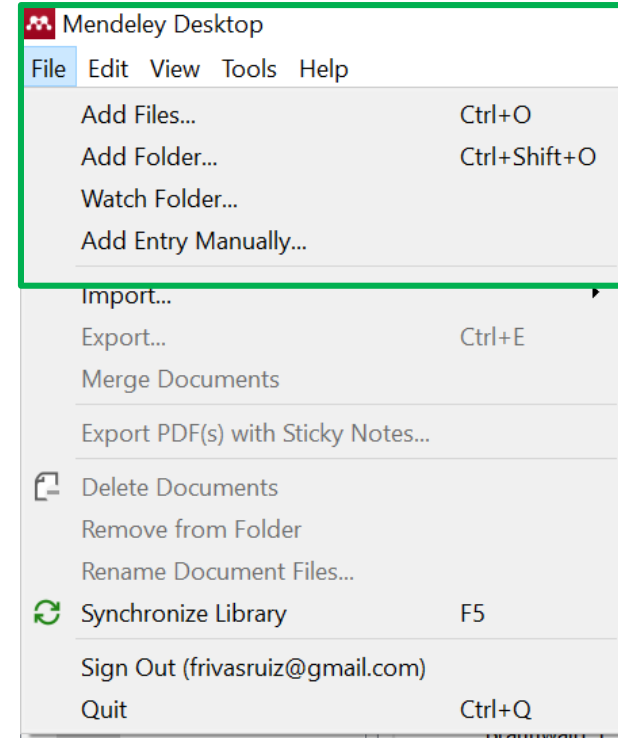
Mendeley Desktop

File Edit View Tools Help

Add Files... Ctrl+O
Add Folder... Ctrl+Shift+O
Watch Folder...
Add Entry Manually...

Import...
Export... Ctrl+E
Merge Documents

Export PDF(s) with Sticky Notes...

Delete Documents
Remove from Folder
Rename Document Files...
Synchronize Library F5

Sign Out (frivasruiz@gmail.com)
Quit Ctrl+Q